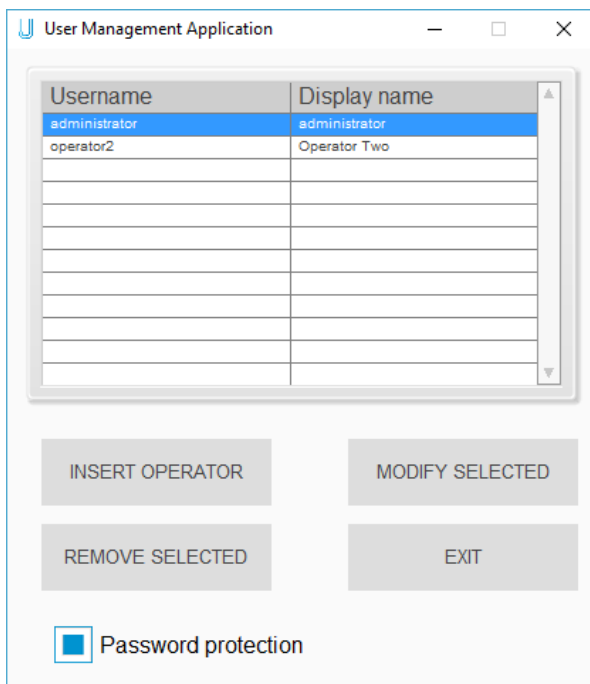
User Management Application

| Username | Display name |
|---|---|
| administrator | administrator |
| operator2 | Operator Two |
| | |
| | |
| | |
| | |
| | |
| | |
| | |
| | |
| | |

INSERT OPERATOR

MODIFY SELECTED

REMOVE SELECTED

EXIT

Password protection